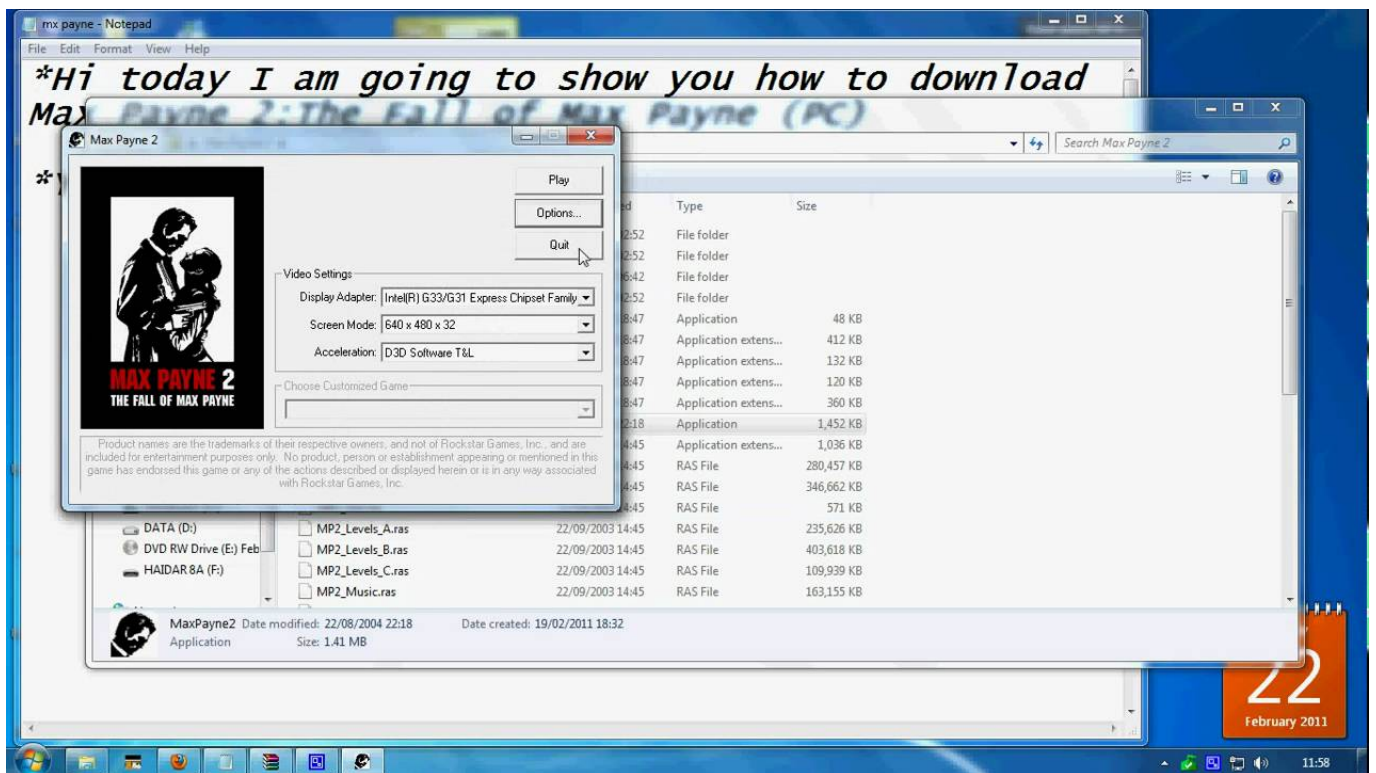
mx payne - Notepad
File Edit Format View Help
*Hi today I am going to show you how to download Max Payne 2:The Fall of Max Payne (PC)

*y

Search Max Payne 2

Max Payne 2
MAX PAYNE 2
THE FALL OF MAX PAYNE
Play
Options...
Quit
Video Settings
Display Adapter: Intel(R) G33/G31 Express Chipset Family
Screen Mode: 640 x 480 x 32
Acceleration: D3D Software T&L
Choose Customized Game
Product names are the trademarks of their respective owners, and not of Rockstar Games, Inc., and are included for entertainment purposes only. No product, person or establishment appearing or mentioned in this game has endorsed this game or any of the actions described or displayed herein or is in any way associated with Rockstar Games, Inc.

| Name | Date modified | Type | Size |
|---|---|---|---|
| | 2:52 | File folder | |
| | 2:52 | File folder | |
| | 6:42 | File folder | |
| | 2:52 | File folder | |
| | 8:47 | Application | 48 KB |
| | 8:47 | Application extens... | 412 KB |
| | 8:47 | Application extens... | 132 KB |
| | 8:47 | Application extens... | 120 KB |
| | 8:47 | Application extens... | 360 KB |
| | 2:18 | Application | 1,452 KB |
| | 4:45 | Application extens... | 1,036 KB |
| | 4:45 | RAS File | 280,457 KB |
| | 4:45 | RAS File | 346,662 KB |
| | 4:45 | RAS File | 571 KB |
| MP2_Levels_A.ras | 22/09/2003 14:45 | RAS File | 235,626 KB |
| MP2_Levels_B.ras | 22/09/2003 14:45 | RAS File | 403,618 KB |
| MP2_Levels_C.ras | 22/09/2003 14:45 | RAS File | 109,939 KB |
| MP2_Music.ras | 22/09/2003 14:45 | RAS File | 163,155 KB |

DATA (D:)
DVD RW Drive (E:) Feb
HAIDAR 8A (F:)

MaxPayne2 Date modified: 22/08/2004 22:18 Date created: 19/02/2011 18:32
Application Size: 1.41 MB

22
February 2011

11:58